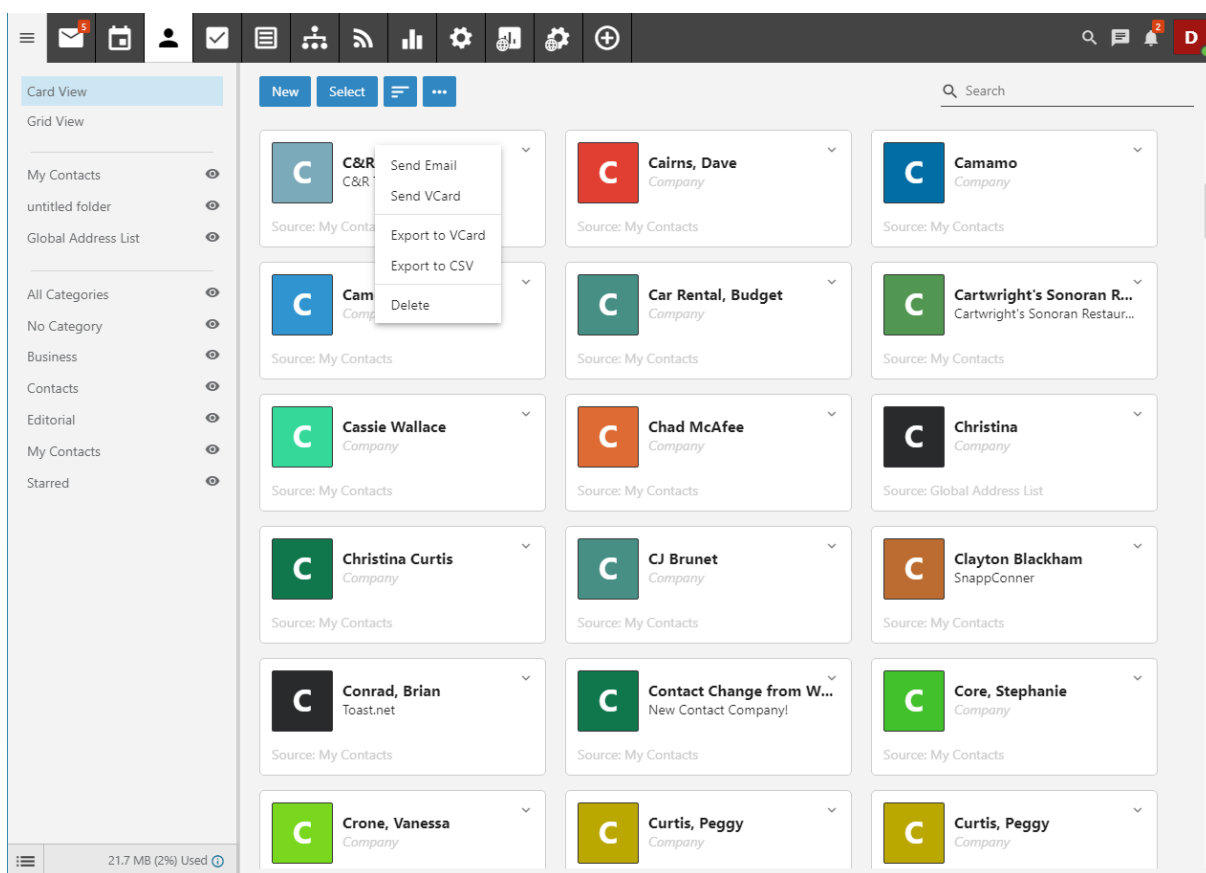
5

2

D

Card View
Grid View

My Contacts
untitled folder
Global Address List

All Categories
No Category
Business
Contacts
Editorial
My Contacts
Starred

21.7 MB (2%) Used

New
Select

Search

C
C&R
C&R
Source: My Conta

Send Email
Send VCard
Export to VCard
Export to CSV
Delete

C
Cairns, Dave
Company
Source: My Contacts

C
Camamo
Company
Source: My Contacts

C
Cam
Comp
Source: My Contacts

C
Car Rental, Budget
Company
Source: My Contacts

C
Cartwright's Sonoran R...
Cartwright's Sonoran Restau...
Source: My Contacts

C
Cassie Wallace
Company
Source: My Contacts

C
Chad McAfee
Company
Source: My Contacts

C
Christina
Company
Source: Global Address List

C
Christina Curtis
Company
Source: My Contacts

C
CJ Brunet
Company
Source: My Contacts

C
Clayton Blackham
SnappConner
Source: My Contacts

C
Conrad, Brian
Toast.net
Source: My Contacts

C
Contact Change from W...
New Contact Company!
Source: My Contacts

C
Core, Stephanie
Company
Source: My Contacts

C
Crone, Vanessa
Company

C
Curtis, Peggy
Company

C
Curtis, Peggy
Company